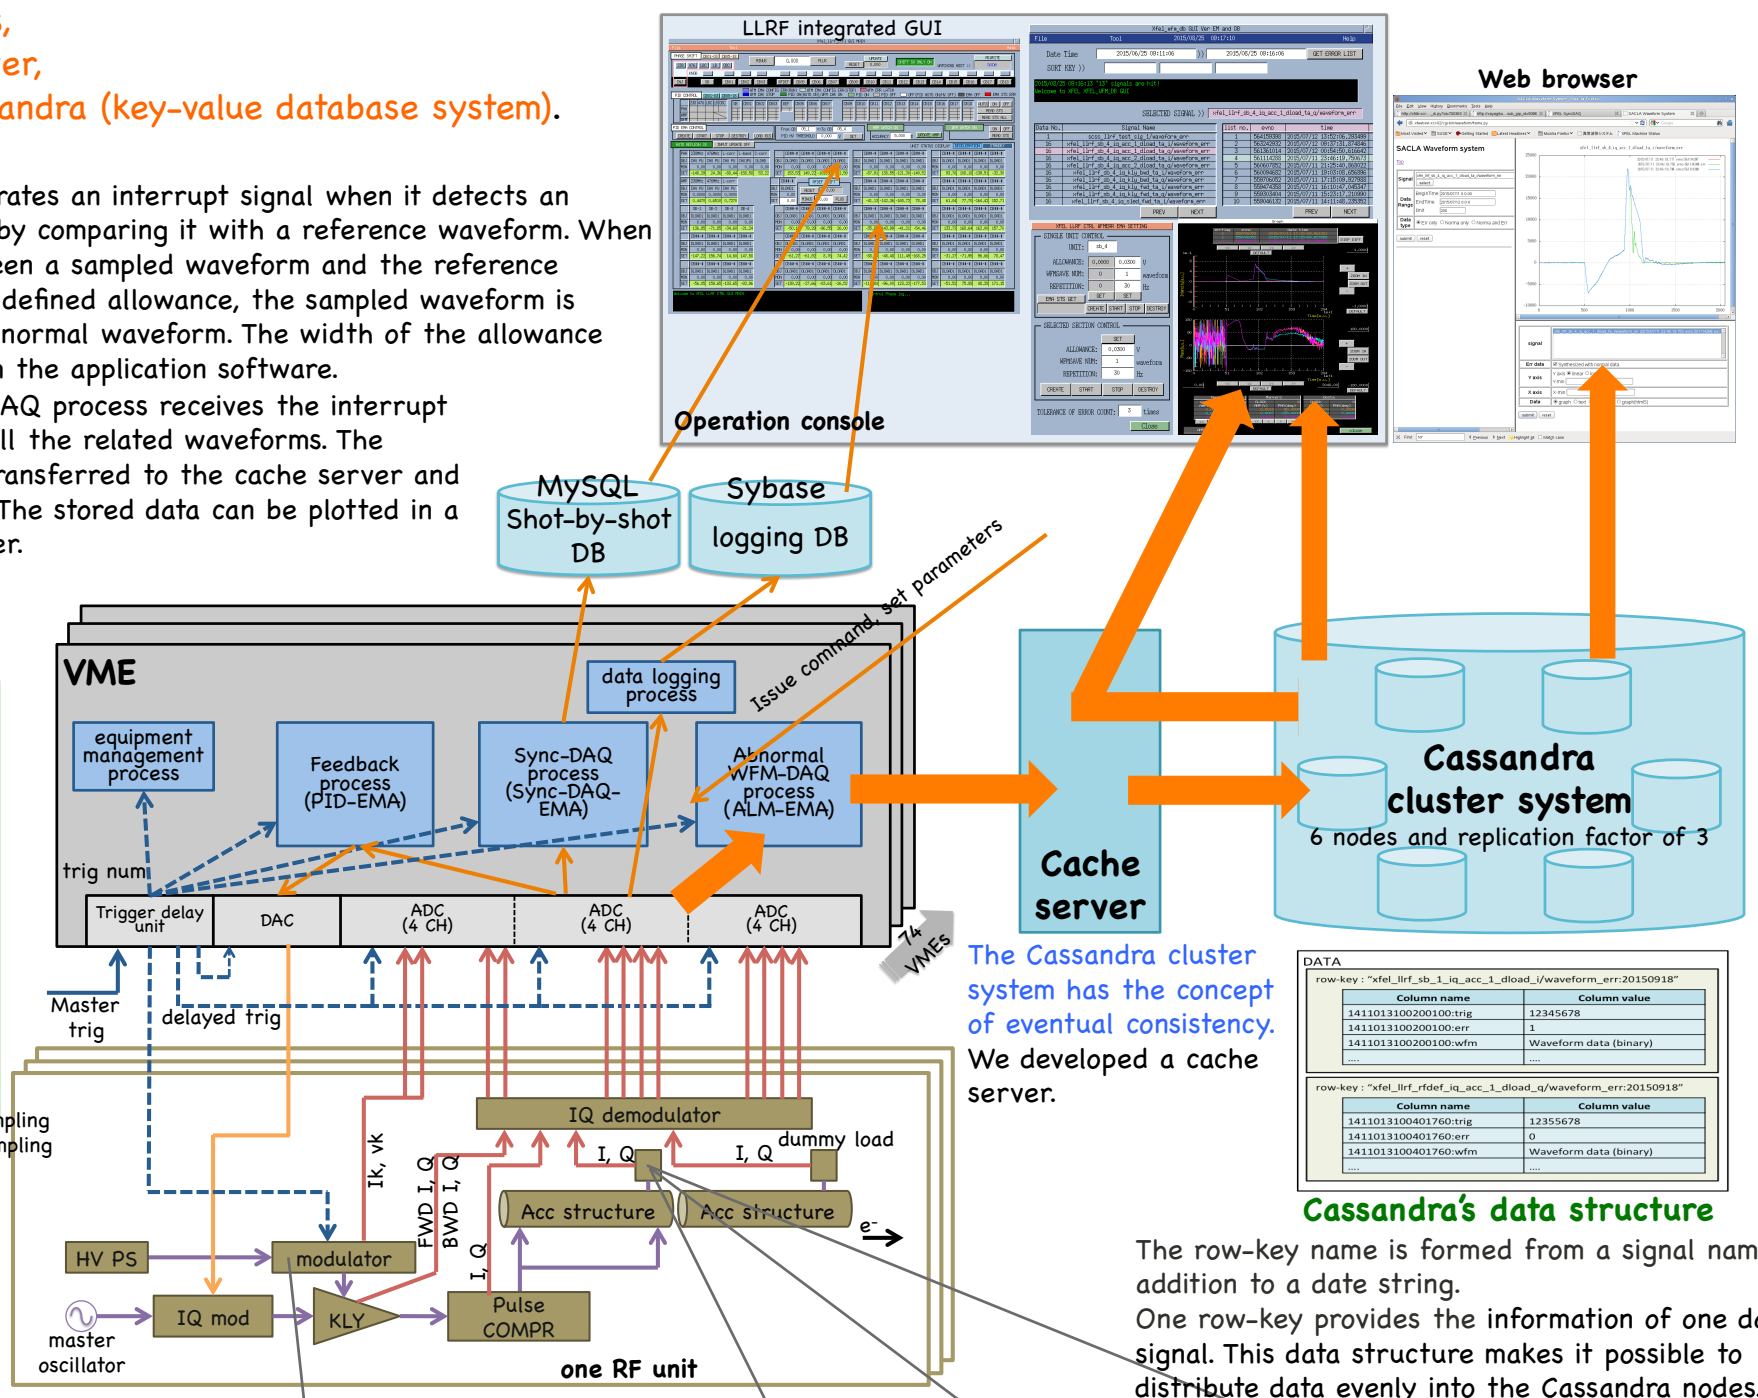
s,
er,
andra (key-value database system).

rates an interrupt signal when it detects an by comparing it with a reference waveform. When een a sampled waveform and the reference defined allowance, the sampled waveform is normal waveform. The width of the allowance n the application software.
AQ process receives the interrupt ll the related waveforms. The ransferred to the cache server and The stored data can be plotted in a er.

LLRF integrated GUI

Operation console

Web browser

MySQL
Shot-by-shot
DB

Sybase
logging DB

VME

data logging process

Issue command, set parameters

equipment management process

Feedback process (PID-EMA)

Sync-DAQ process (Sync-DAQ-EMA)

Abnormal WFM-DAQ process (ALM-EMA)

trig num

Trigger delay unit

DAC

ADC (4 CH)

ADC (4 CH)

ADC (4 CH)

74 VMEs

Cache server

Cassandra cluster system
6 nodes and replication factor of 3

The Cassandra cluster system has the concept of eventual consistency.
We developed a cache server.

Master trig

delayed trig

IQ demodulator

dummy load

I, Q

I, Q

Ik, vk

FWD I, Q

BWD I, Q

I, Q

Acc structure

Acc structure

e-

HV PS

modulator

IQ mod

KLY

Pulse COMPR

master oscillator

one RF unit

npling
npling

DATA
row-key : "xfel_llrf_sb_1_iq_acc_1_dload_i/waveform_err:20150918"

| Column name | Column value |
|---|---|
| 1411013100200100:trig | 12345678 |
| 1411013100200100:err | 1 |
| 1411013100200100:wfm | Waveform data (binary) |
| .... | .... |

row-key : "xfel_llrf_rfdef_iq_acc_1_dload_q/waveform_err:20150918"

| Column name | Column value |
|---|---|
| 1411013100401760:trig | 12355678 |
| 1411013100401760:err | 0 |
| 1411013100401760:wfm | Waveform data (binary) |
| .... | .... |

Cassandra's data structure

The row-key name is formed from a signal nam addition to a date string.
One row-key provides the information of one d signal. This data structure makes it possible to distribute data evenly into the Cassandra nodes.